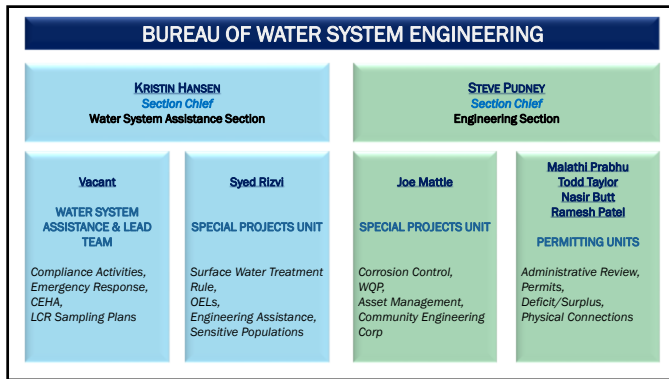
BUREAU OF WATER SYSTEM ENGINEERING

KRISTIN HANSEN
Section Chief
Water System Assistance Section

STEVE PUDNEY
Section Chief
Engineering Section

Vacant

WATER SYSTEM ASSISTANCE & LEAD TEAM

Compliance Activities, Emergency Response, CEHA, LCR Sampling Plans

Syed Rizvi

SPECIAL PROJECTS UNIT

Surface Water Treatment Rule, OELs, Engineering Assistance, Sensitive Populations

Joe Mattle

SPECIAL PROJECTS UNIT

Corrosion Control, WQP, Asset Management, Community Engineering Corp

Malathi Prabhu
Todd Taylor
Nasir Butt
Ramesh Patel

PERMITTING UNITS

Administrative Review, Permits, Deficit/Surplus, Physical Connections